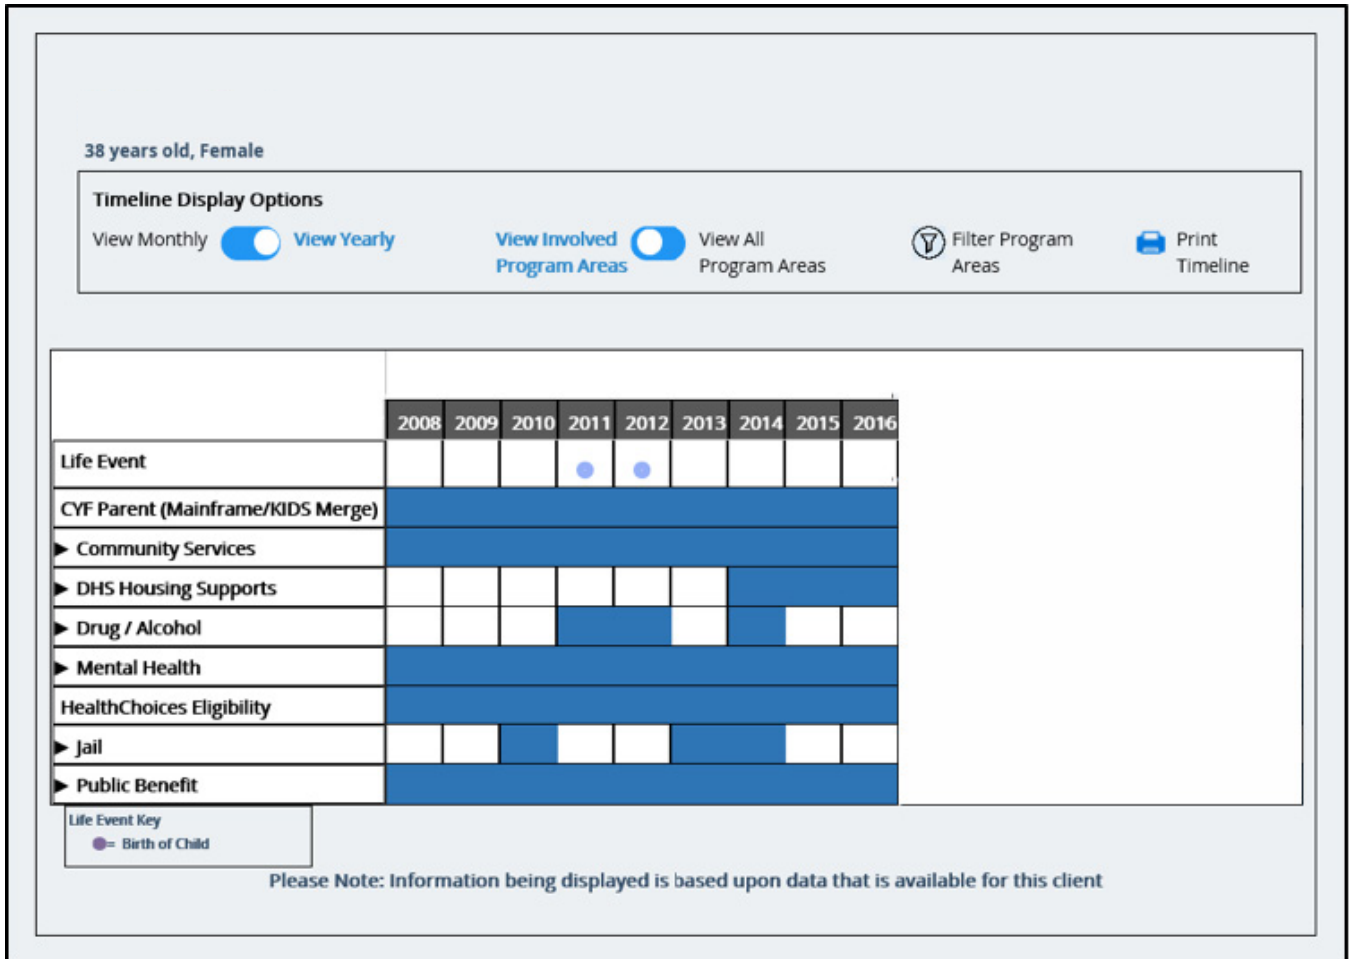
38 years old, Female

Timeline Display Options

View Monthly View Yearly

View Involved Program Areas View All Program Areas

Filter Program Areas

Print Timeline

| | 2008 | 2009 | 2010 | 2011 | 2012 | 2013 | 2014 | 2015 | 2016 |
|---|---|---|---|---|---|---|---|---|---|
| Life Event | | | | | | | | | |
| CYF Parent (Mainframe/KIDS Merge) | | | | | | | | | |
| ▶ Community Services | | | | | | | | | |
| ▶ DHS Housing Supports | | | | | | | | | |
| ▶ Drug / Alcohol | | | | | | | | | |
| ▶ Mental Health | | | | | | | | | |
| HealthChoices Eligibility | | | | | | | | | |
| ▶ Jail | | | | | | | | | |
| ▶ Public Benefit | | | | | | | | | |

Life Event Key
= Birth of Child

Please Note: Information being displayed is based upon data that is available for this client